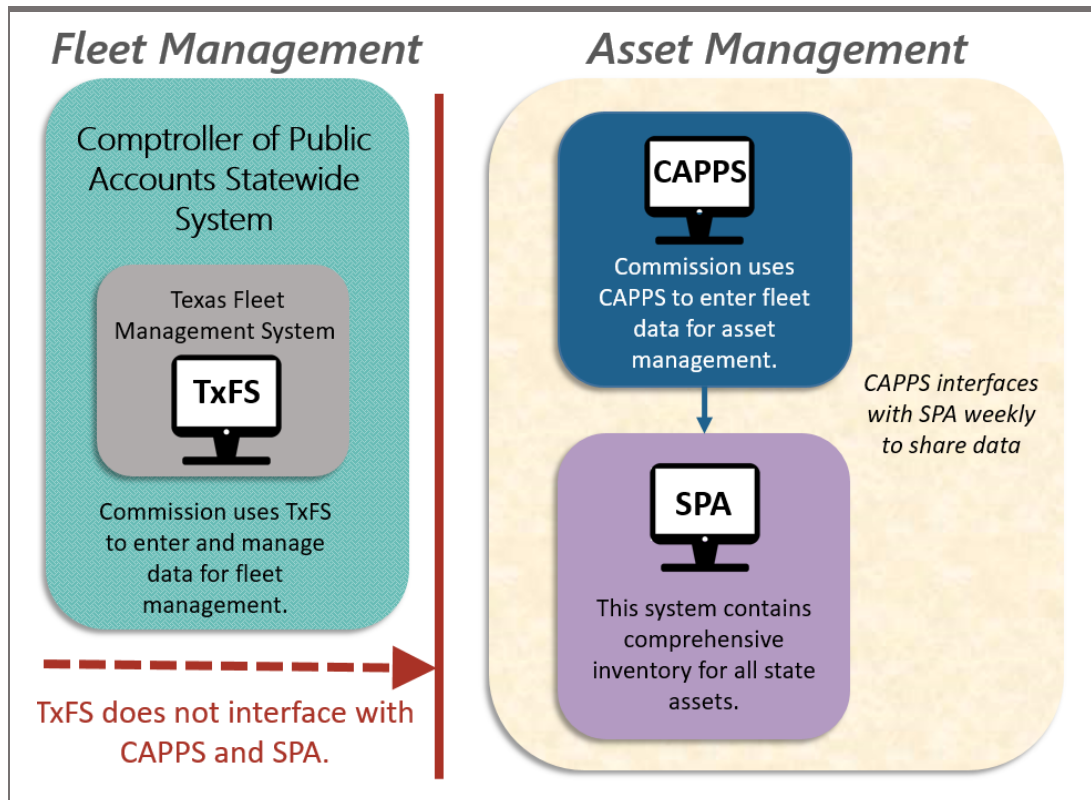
Fleet Management

Comptroller of Public Accounts Statewide System

Texas Fleet Management System

TxFS

Commission uses TxFS to enter and manage data for fleet management.

TxFS does not interface with CAPPS and SPA.

Asset Management

CAPPS

Commission uses CAPPS to enter fleet data for asset management.

CAPPS interfaces with SPA weekly to share data

SPA

This system contains comprehensive inventory for all state assets.